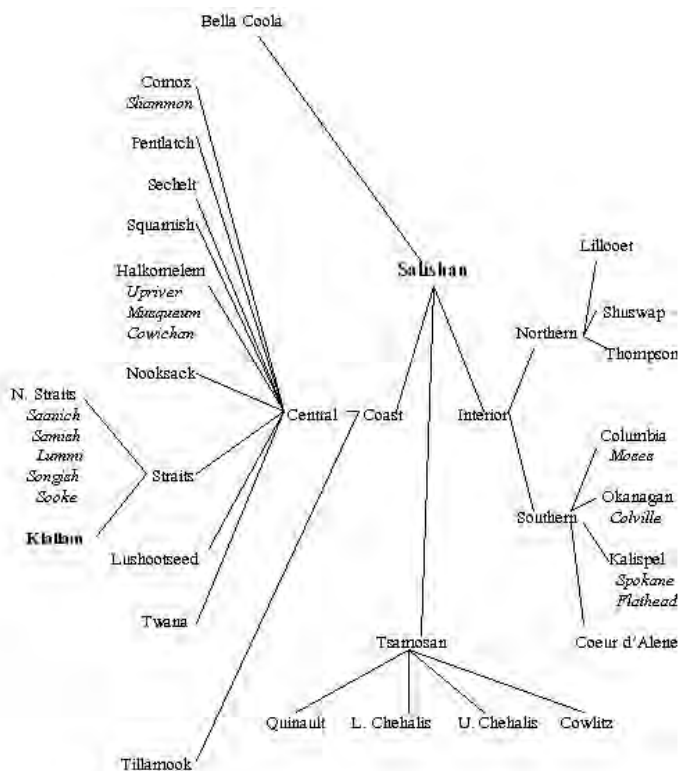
Bella Coola

Comox
*Sliammon*

Pentlatch

Sechelt

Squamish

Halkomelem
*Upriver*
*Musqueum*
*Cowichan*

Nooksack

N. Straits
*Saanich*
*Samish*
*Lummi*
*Songish*
*Sooke*

Straits

**Klallam**

Lushootseed

Twana

Tillamook

Central

Coast

**Salishan**

Interior

Northern

Lillooet

Shuswap

Thompson

Southern

Columbia
*Moses*

Okanagan
*Colville*

Kalispel
*Spokane*
*Flathead*

Coeur d'Alene

Tsamosan

Quinault

L. Chehalis

U. Chehalis

Cowlitz